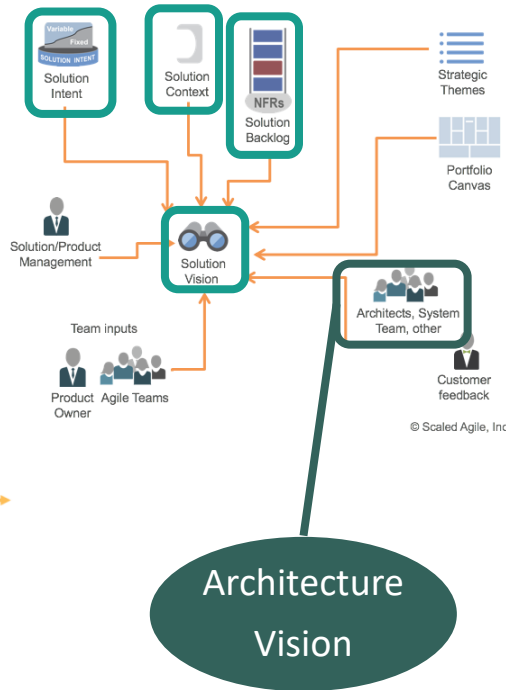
Variable
Fixed
SOLUTION INTENT
Solution Intent

Solution Context

NFRs
Solution Backlog

Strategic Themes

Portfolio Canvas

Solution/Product Management

Solution Vision

Architects, System Team, other

Team inputs

Product Owner

Agile Teams

Customer feedback

© Scaled Agile, Inc

Architecture Vision